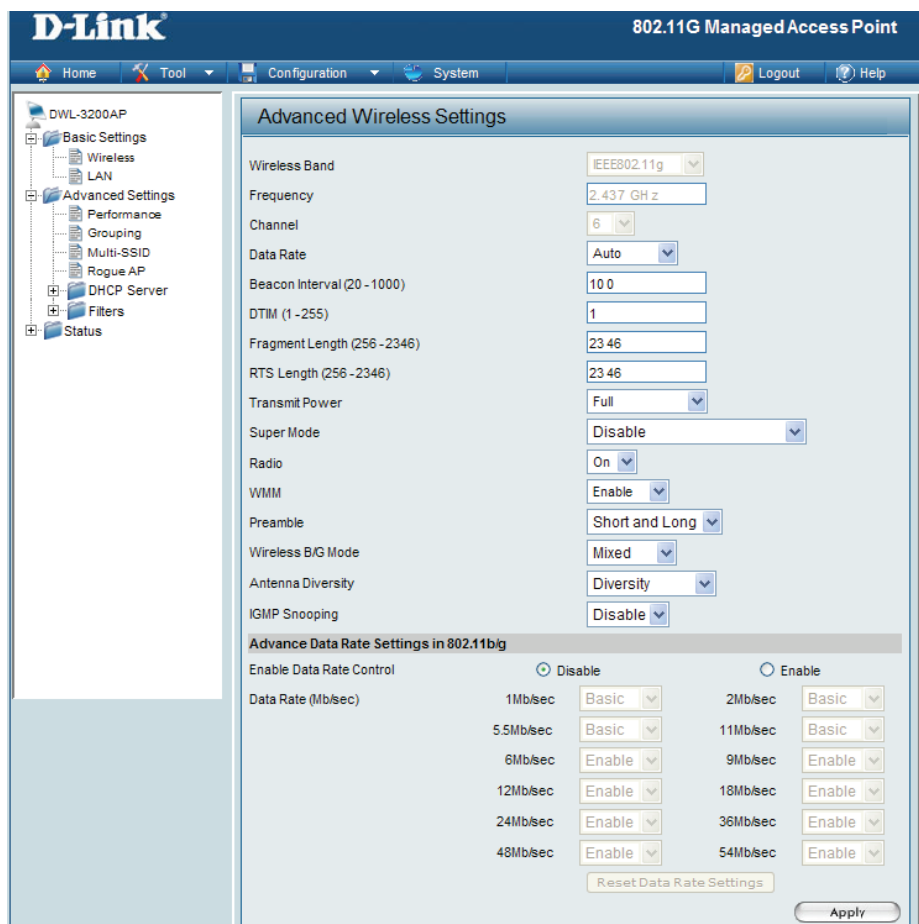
D-Link®

802.11G Managed Access Point

Home | Tool | Configuration | System | Logout | Help

DWL-3200AP
Basic Settings
Wireless
LAN
Advanced Settings
Performance
Grouping
Multi-SSID
Rogue AP
DHCP Server
Filters
Status

Advanced Wireless Settings

Wireless Band: IEEE802.11g
Frequency: 2.437 GHz
Channel: 6
Data Rate: Auto
Beacon Interval (20 - 1000): 100
DTIM (1 - 255): 1
Fragment Length (256 - 2346): 2346
RTS Length (256 - 2346): 2346
Transmit Power: Full
Super Mode: Disable
Radio: On
WMM: Enable
Preamble: Short and Long
Wireless B/G Mode: Mixed
Antenna Diversity: Diversity
IGMP Snooping: Disable

Advance Data Rate Settings in 802.11b/g

Enable Data Rate Control: Disable Enable

| Data Rate (Mb/sec) | | | | |
|---|---|---|---|---|
| | 1Mb/sec | Basic | 2Mb/sec | Basic |
| | 5.5Mb/sec | Basic | 11Mb/sec | Basic |
| | 6Mb/sec | Enable | 9Mb/sec | Enable |
| | 12Mb/sec | Enable | 18Mb/sec | Enable |
| | 24Mb/sec | Enable | 36Mb/sec | Enable |
| | 48Mb/sec | Enable | 54Mb/sec | Enable |

Reset Data Rate Settings

Apply